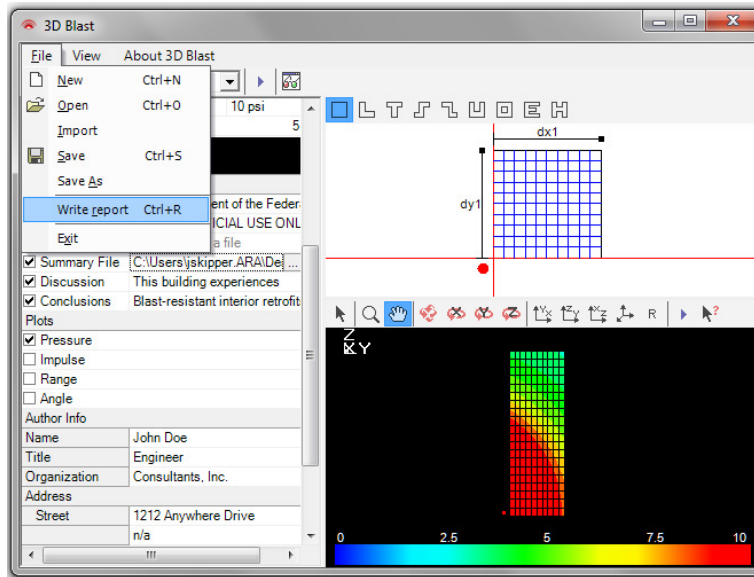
3D Blast

File View About 3D Blast

New Ctrl+N
Open Ctrl+O
Import
Save Ctrl+S
Save As
Write report Ctrl+R
Exit

10 psi
5

ent of the Feder
ICIAL USE ONL
a file

Summary File | C:\Users\jskipper.ARA\De ...
Discussion | This building experiences
Conclusions | Blast-resistant interior retrofit

Plots
Pressure
Impulse
Range
Angle

Author Info
| Name | John Doe |
|---|---|
| Title | Engineer |
| Organization | Consultants, Inc. |

Address
| Street | 1212 Anywhere Drive |
|---|---|
| | n/a |

dx1
dy1

R

Z
Y

0 2.5 5 7.5 10